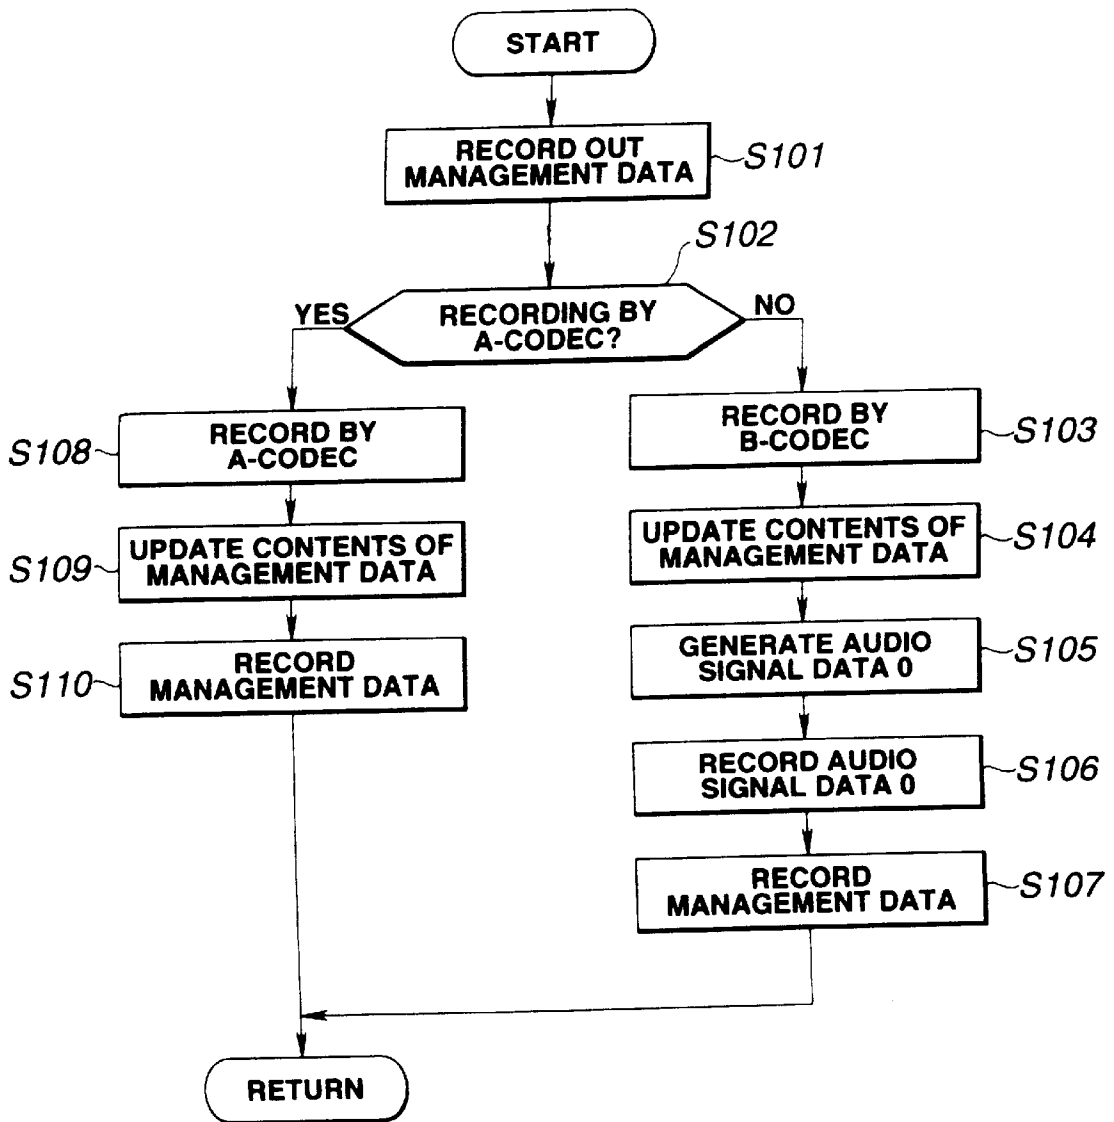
START

RECORD OUT MANAGEMENT DATA S101

S102

RECORDING BY A-CODEC?

YES

NO

S108 RECORD BY A-CODEC

S109 UPDATE CONTENTS OF MANAGEMENT DATA

S110 RECORD MANAGEMENT DATA

RECORD BY B-CODEC S103

UPDATE CONTENTS OF MANAGEMENT DATA S104

GENERATE AUDIO SIGNAL DATA 0 S105

RECORD AUDIO SIGNAL DATA 0 S106

RECORD MANAGEMENT DATA S107

RETURN